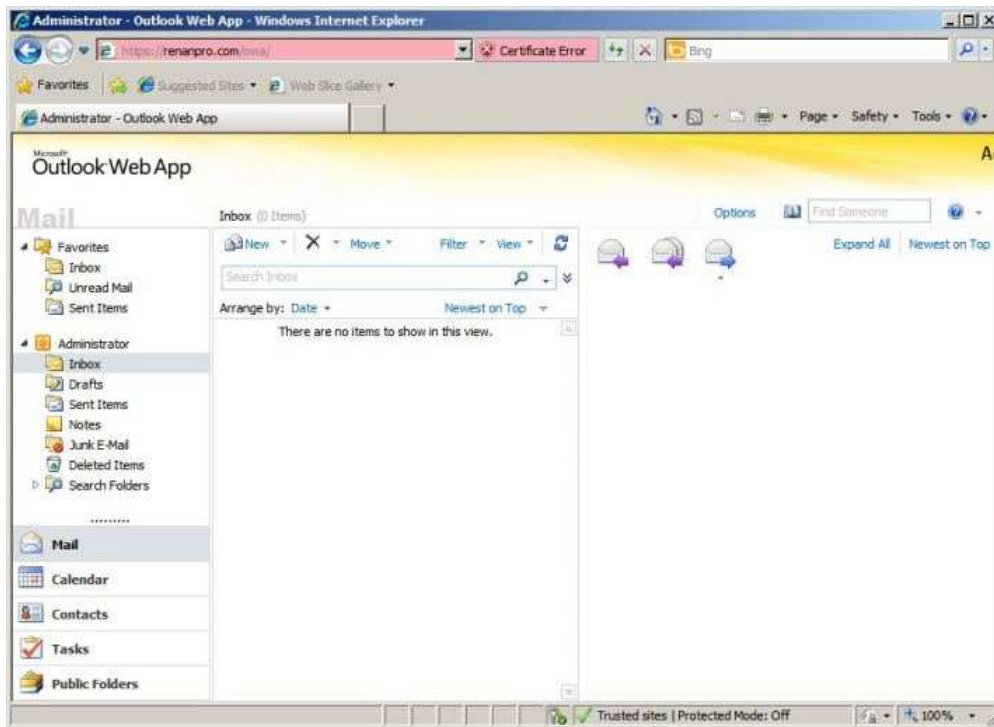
Administrator - Outlook Web App - Windows Internet Explorer

https://renanpro.com/owa/

Certificate Error

Bing

Favorites

Suggested Sites

Web Slice Gallery

Administrator - Outlook Web App

Page

Safety

Tools

Microsoft

Outlook Web App

A

Mail

Inbox (0 Items)

Options

Find Someone

Favorites

Inbox

Unread Mail

Sent Items

Administrator

Inbox

Drafts

Sent Items

Notes

Junk E-Mail

Deleted Items

Search Folders

New

Move

Filter

View

Search Inbox

Arrange by: Date

Newest on Top

There are no items to show in this view.

Expand All

Newest on Top

Mail

Calendar

Contacts

Tasks

Public Folders

Trusted sites | Protected Mode: Off

100%